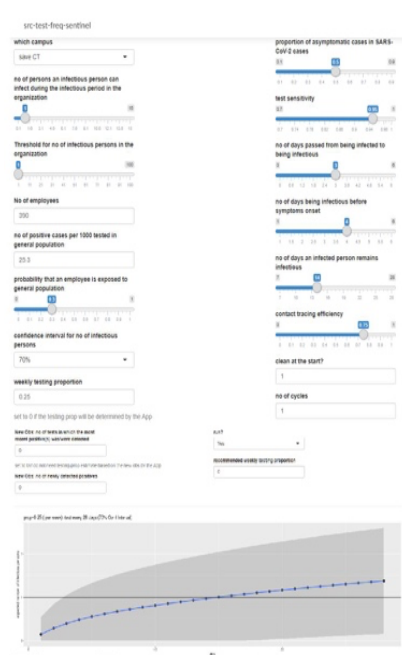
src-test-freq-sentinel

which campus

save CT

no of persons an infectious person can infect during the infectious period in the organization

Threshold for no of infectious persons in the organization

No of employees

350

no of positive cases per 1000 tested in general population

20.3

probability that an employee is exposed to general population

0.3

confidence interval for no of infectious persons

70%

weekly testing proportion

0.25

set to 0 if the testing prop will be determined by the App

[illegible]

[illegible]

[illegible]

0

proportion of asymptomatic cases in SARS-CoV-2 cases

0.5

test sensitivity

0.95

no of days passed from being infected to being infectious

no of days being infectious before symptoms onset

no of days an infected person remains infectious

contact tracing efficiency

0.75

clean at the start?

1

no of cycles

1

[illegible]

Yes

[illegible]

0

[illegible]